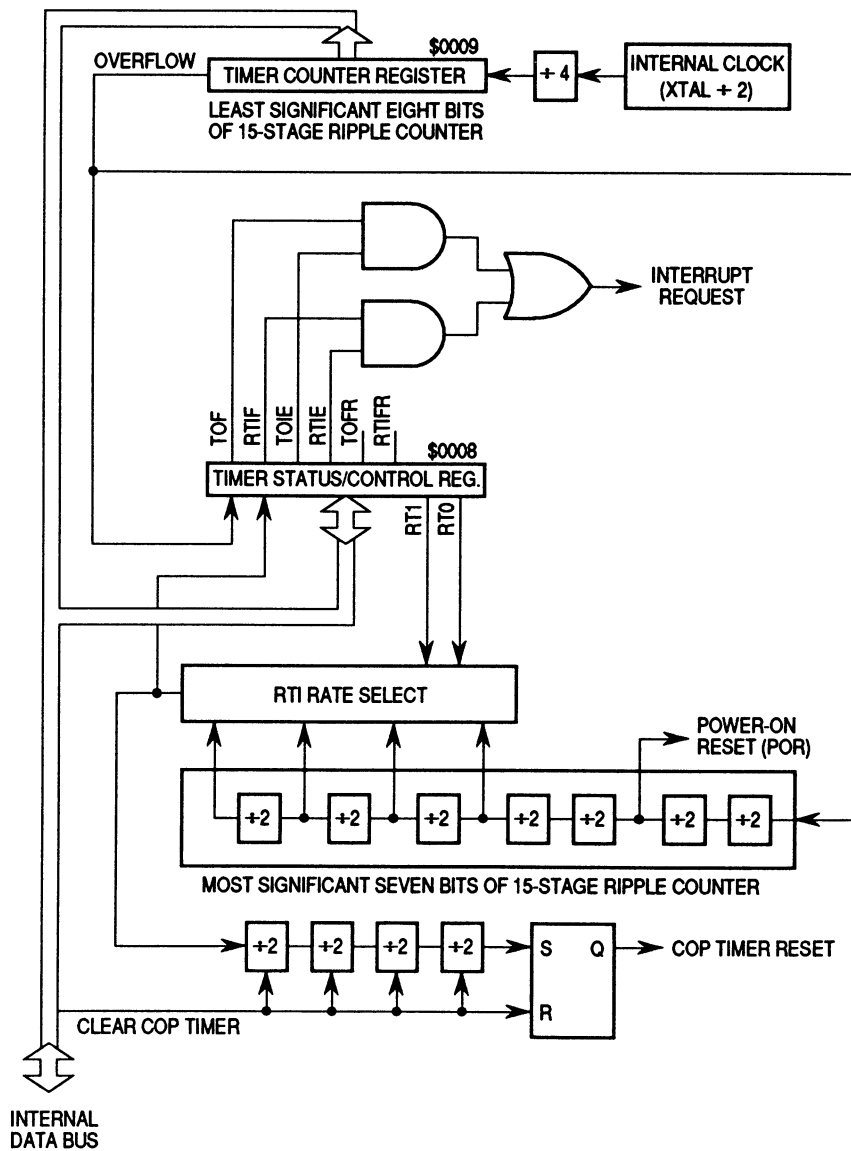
OVERFLOW
\$0009
TIMER COUNTER REGISTER
÷ 4
INTERNAL CLOCK (XTAL ÷ 2)
LEAST SIGNIFICANT EIGHT BITS OF 15-STAGE RIPPLE COUNTER

INTERRUPT REQUEST

TOF
RTIF
TOIE
RTIE
TOFR
RTIFR
\$0008
TIMER STATUS/CONTROL REG.
RT1
RT0

RTI RATE SELECT

POWER-ON RESET (POR)

÷2 ÷2 ÷2 ÷2 ÷2 ÷2 ÷2

MOST SIGNIFICANT SEVEN BITS OF 15-STAGE RIPPLE COUNTER

÷2 ÷2 ÷2 ÷2
S
Q
COP TIMER RESET
R
CLEAR COP TIMER

INTERNAL DATA BUS